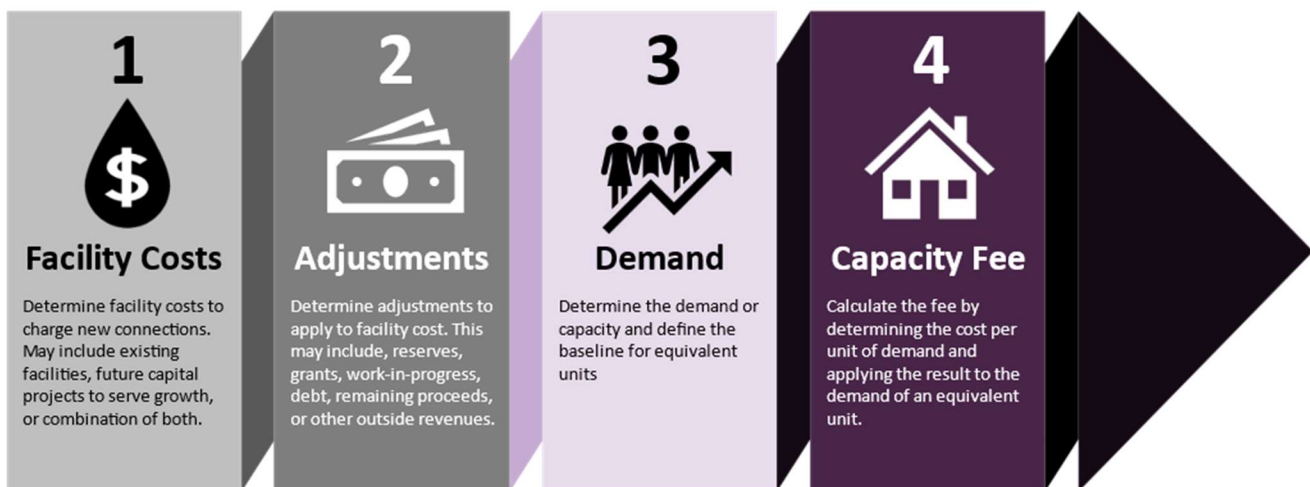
1

$

Facility Costs

Determine facility costs to charge new connections. May include existing facilities, future capital projects to serve growth, or combination of both.

2

Adjustments

Determine adjustments to apply to facility cost. This may include, reserves, grants, work-in-progress, debt, remaining proceeds, or other outside revenues.

3

Demand

Determine the demand or capacity and define the baseline for equivalent units

4

Capacity Fee

Calculate the fee by determining the cost per unit of demand and applying the result to the demand of an equivalent unit.